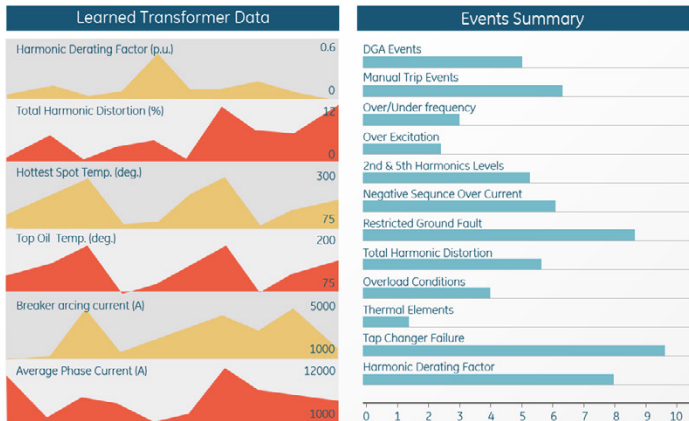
Learned Transformer Data

Harmonic Derating Factor (p.u.) 0.6 0

Total Harmonic Distortion (%) 12 0

Hottest Spot Temp. (deg.) 300 75

Top Oil Temp. (deg.) 200 75

Breaker arcing current (A) 5000 1000

Average Phase Current (A) 12000 1000

Events Summary

DGA Events

Manual Trip Events

Over/Under frequency

Over Excitation

2nd & 5th Harmonics Levels

Negative Sequnce Over Current

Restricted Ground Fault

Total Harmonic Distortion

Overload Conditions

Thermal Elements

Tap Changer Failure

Harmonic Derating Factor

0 1 2 3 4 5 6 7 8 9 10